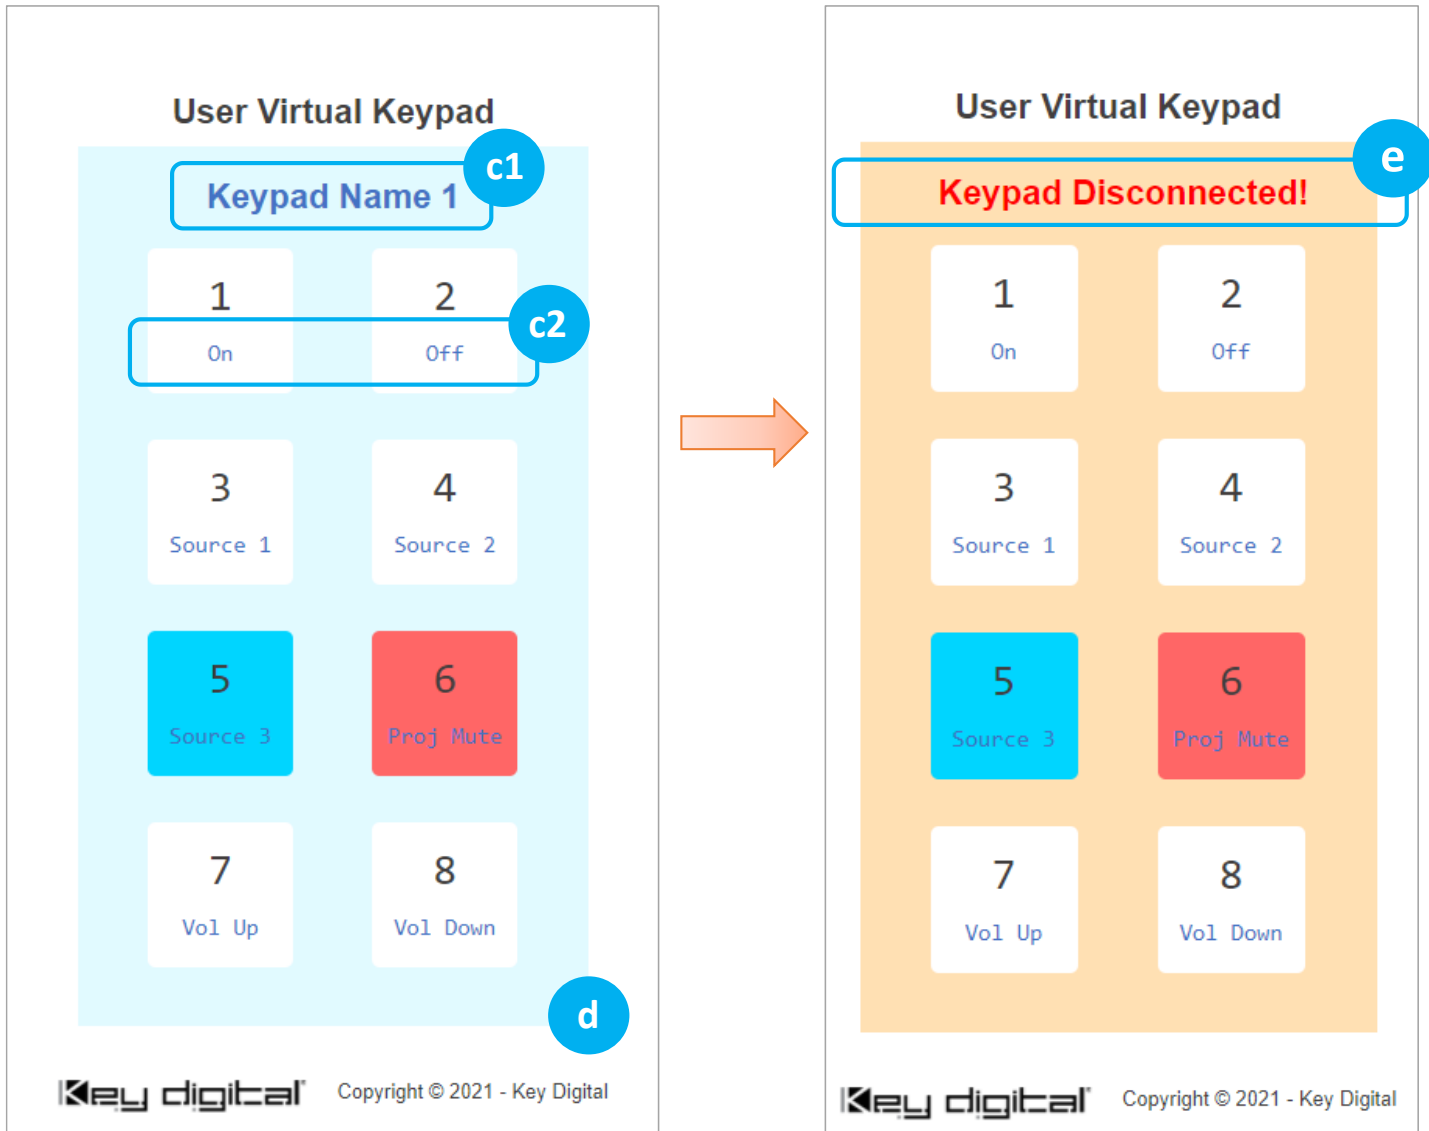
User Virtual Keypad

Keypad Name 1

c1

1
On

2
Off

c2

3
Source 1

4
Source 2

5
Source 3

6
Proj Mute

7
Vol Up

8
Vol Down

d

Key digital® Copyright © 2021 - Key Digital

User Virtual Keypad

Keypad Disconnected!

e

1
On

2
Off

3
Source 1

4
Source 2

5
Source 3

6
Proj Mute

7
Vol Up

8
Vol Down

Key digital® Copyright © 2021 - Key Digital